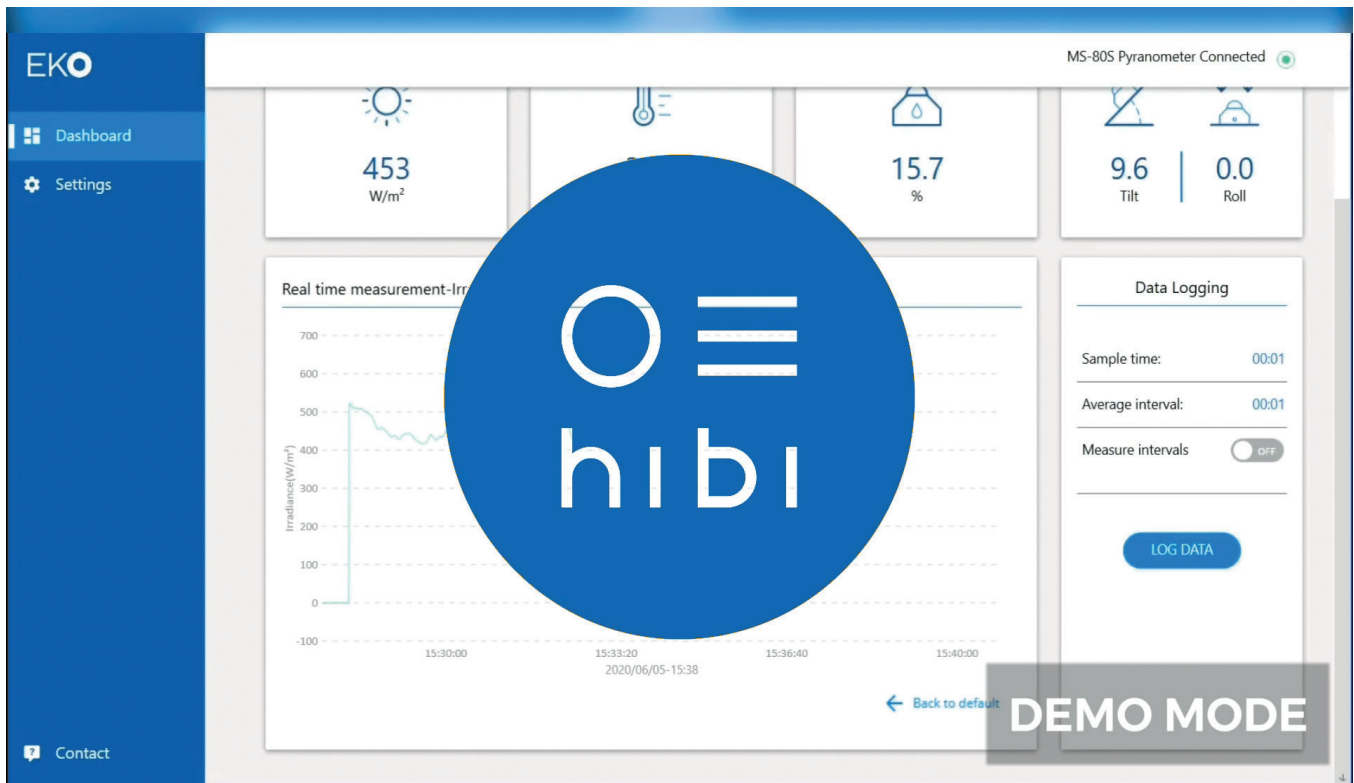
EKO

Dashboard

Settings

Contact

MS-80S Pyranometer Connected

453
W/m²

15.7
%

9.6
Tilt

0.0
Roll

Real time measurement-Irr

700
600
500
400
300
200
100
0
-100

Irradiance(W/m²)

15:30:00
15:33:20
15:36:40
15:40:00
2020/06/05-15:38

Back to default

hibi

Data Logging

Sample time: 00:01

Average interval: 00:01

Measure intervals OFF

LOG DATA

DEMO MODE